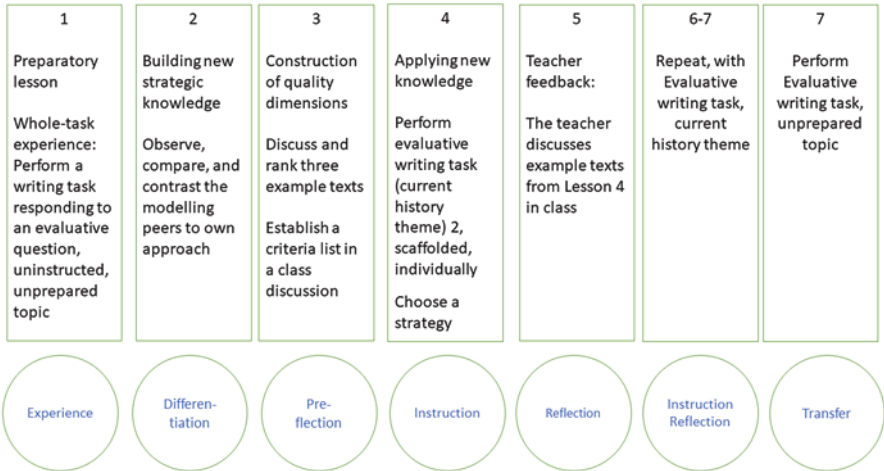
1

Preparatory lesson

Whole-task experience: Perform a writing task responding to an evaluative question, uninstructed, unprepared topic

2

Building new strategic knowledge

Observe, compare, and contrast the modelling peers to own approach

3

Construction of quality dimensions

Discuss and rank three example texts

Establish a criteria list in a class discussion

4

Applying new knowledge

Perform evaluative writing task (current history theme) 2, scaffolded, individually

Choose a strategy

5

Teacher feedback:

The teacher discusses example texts from Lesson 4 in class

6-7

Repeat, with Evaluative writing task, current history theme

7

Perform Evaluative writing task, unprepared topic

Experience

Differentiation

Pre-flection

Instruction

Reflection

Instruction Reflection

Transfer